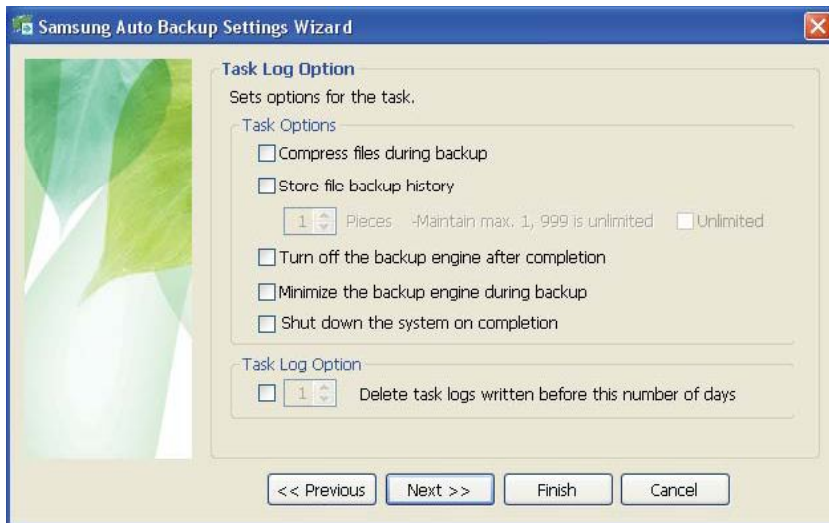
Samsung Auto Backup Settings Wizard

Task Log Option

Sets options for the task.

Task Options

Compress files during backup

Store file backup history

1 Pieces -Maintain max. 1, 999 is unlimited Unlimited

Turn off the backup engine after completion

Minimize the backup engine during backup

Shut down the system on completion

Task Log Option

1 Delete task logs written before this number of days

<< Previous Next >> Finish Cancel